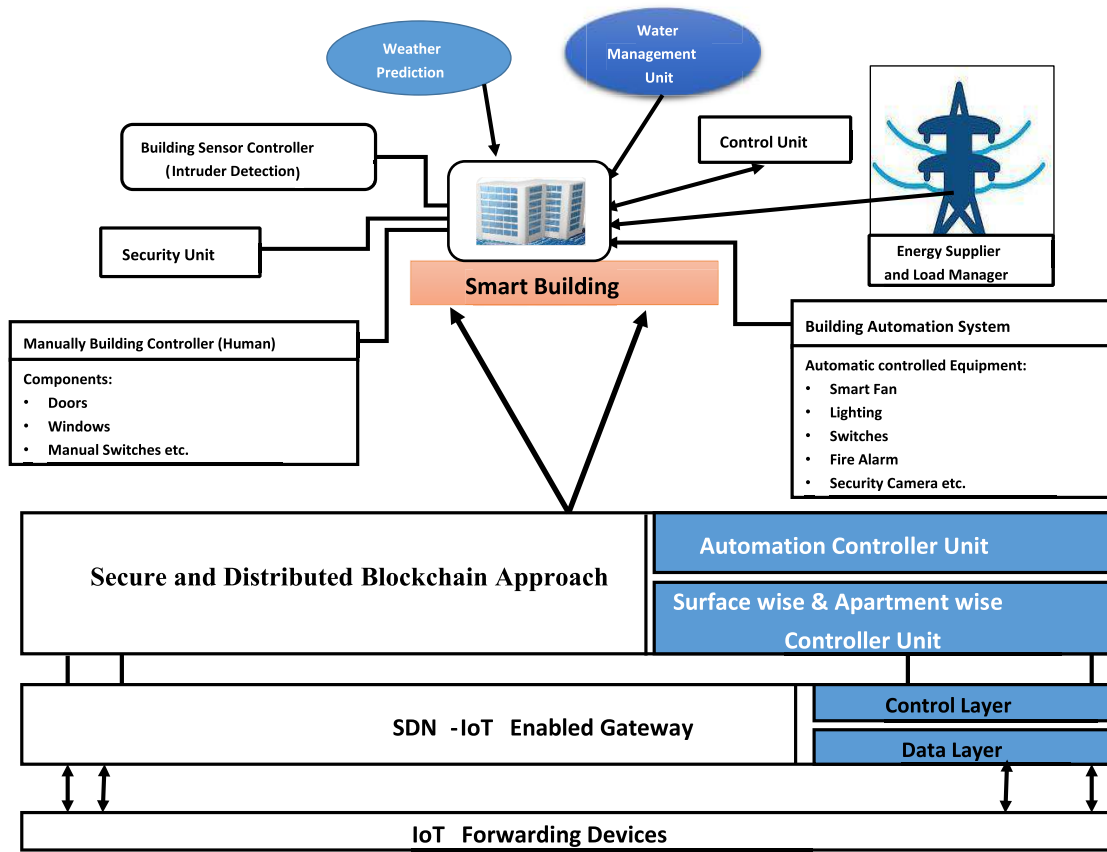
Weather Prediction

Water Management Unit

Building Sensor Controller (Intruder Detection)

Control Unit

Security Unit

Energy Supplier and Load Manager

Smart Building

Manually Building Controller (Human)

Components:
• Doors
• Windows
• Manual Switches etc.

Building Automation System

Automatic controlled Equipment:
• Smart Fan
• Lighting
• Switches
• Fire Alarm
• Security Camera etc.

Secure and Distributed Blockchain Approach

Automation Controller Unit

Surface wise & Apartment wise Controller Unit

SDN -IoT Enabled Gateway

Control Layer

Data Layer

IoT Forwarding Devices